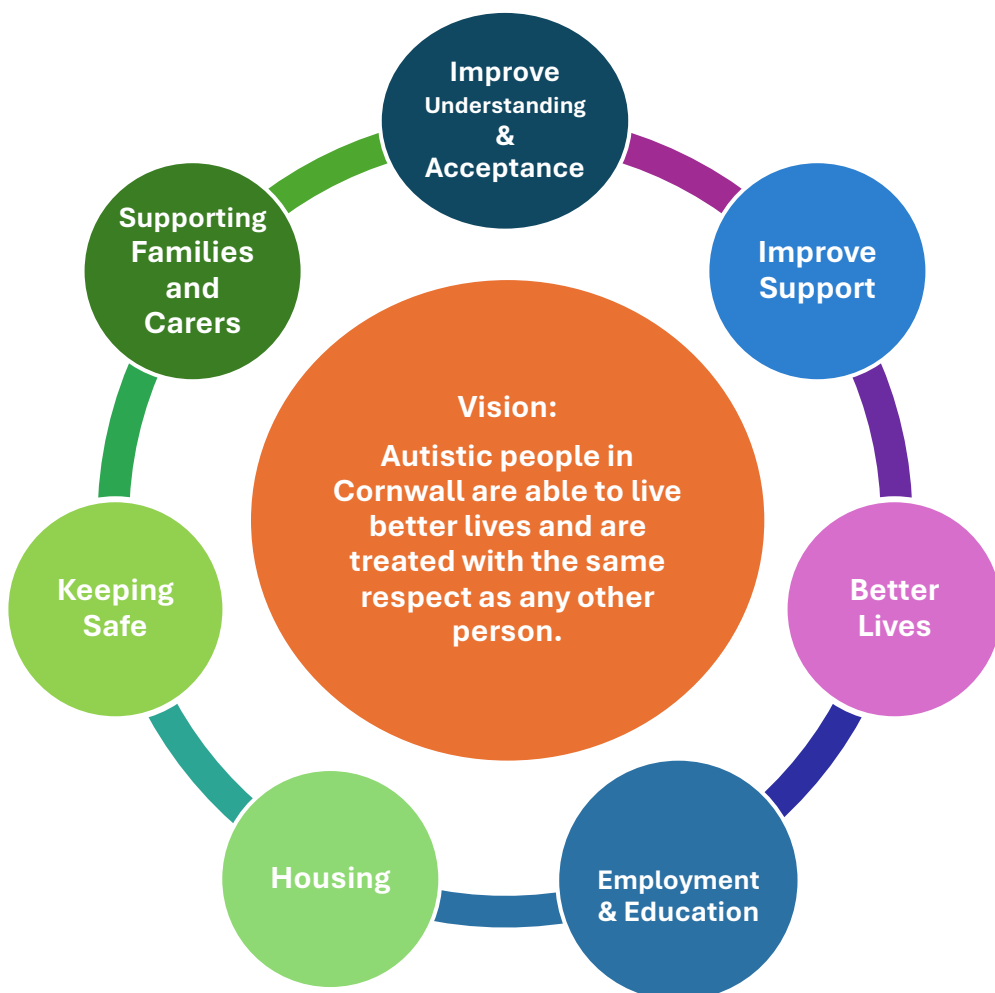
Vision:

Autistic people in Cornwall are able to live better lives and are treated with the same respect as any other person.

Improve Understanding & Acceptance

Improve Support

Better Lives

Employment & Education

Housing

Keeping Safe

Supporting Families and Carers